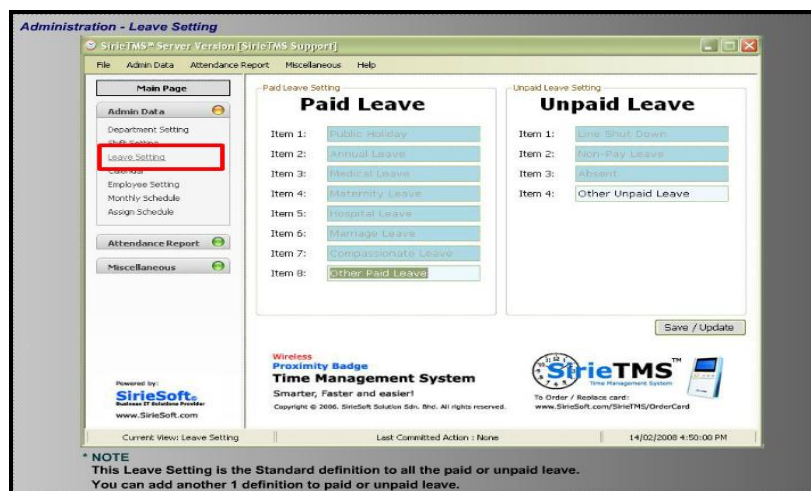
Administration - Leave Setting

SirieTMS™ Server Version [SirieTMS Support]

File Admin Data Attendance Report Miscellaneous Help

Main Page

Admin Data

Department Setting
Shift Setting
Leave Setting
Calendar
Employee Setting
Monthly Schedule
Assign Schedule

Attendance Report

Miscellaneous

Paid Leave Setting

Paid Leave

Item 1: Public Holiday
Item 2: Annual Leave
Item 3: Medical Leave
Item 4: Maternity Leave
Item 5: Hospital Leave
Item 6: Marriage Leave
Item 7: Compassionate Leave
Item 8: Other Paid Leave

Unpaid Leave Setting

Unpaid Leave

Item 1: Line Shut Down
Item 2: Non-Pay Leave
Item 3: Absent
Item 4: Other Unpaid Leave

Save / Update

Powered by:
SirieSoft
Business IT Solutions Provider
www.SirieSoft.com

Wireless
Proximity Badge
Time Management System
Smarter, Faster and easier!
Copyright © 2006. SirieSoft Solution Sdn. Bhd. All rights reserved.

SirieTMS™
Time Management System
To Order / Replace card:
www.SirieSoft.com/SirieTMS/OrderCard

Current View: Leave Setting | Last Committed Action : None | 14/02/2008 4:50:00 PM

* NOTE
This Leave Setting is the Standard definition to all the paid or unpaid leave.
You can add another 1 definition to paid or unpaid leave.